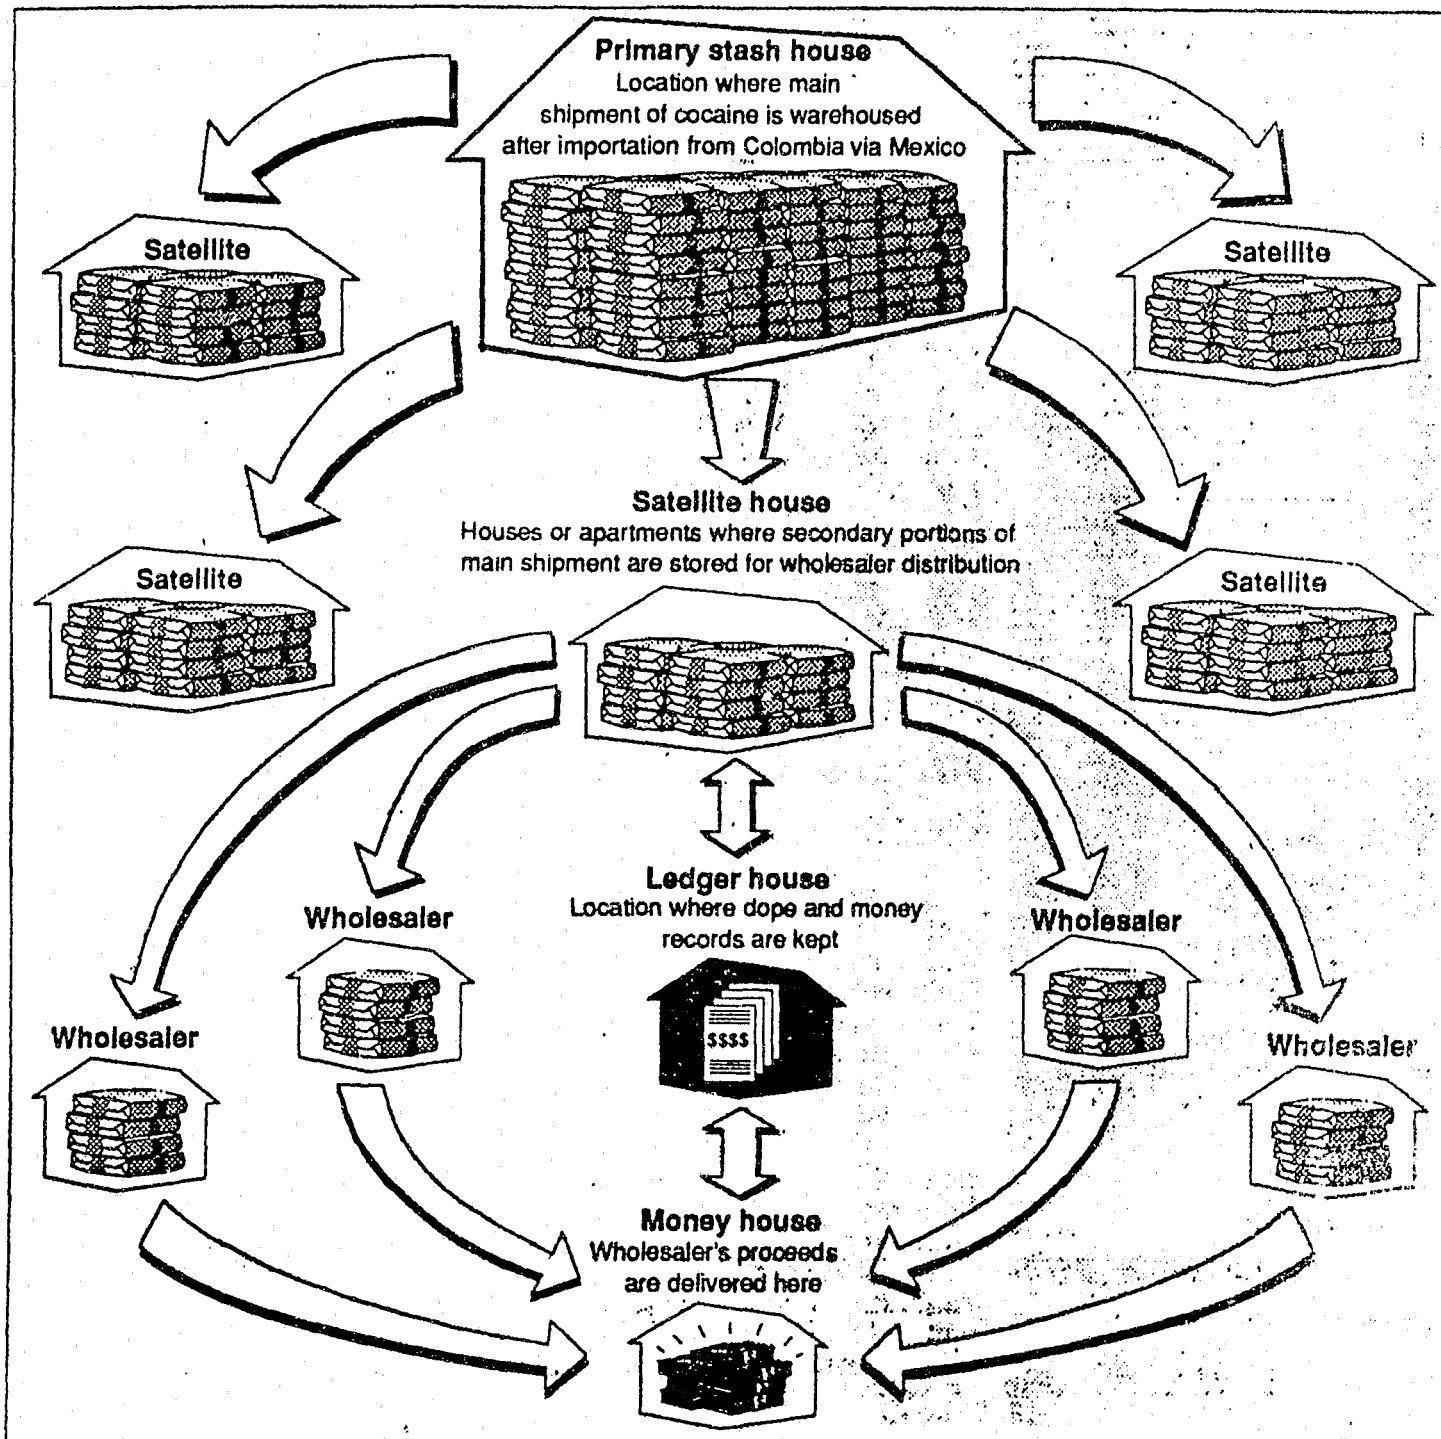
**Primary stash house**
Location where main shipment of cocaine is warehoused after importation from Colombia via Mexico

Satellite

Satellite

Satellite house
Houses or apartments where secondary portions of main shipment are stored for wholesaler distribution

Satellite

Satellite

Ledger house
Location where dope and money records are kept

$$$$

Wholesaler

Wholesaler

Wholesaler

Wholesaler

Money house
Wholesaler's proceeds are delivered here